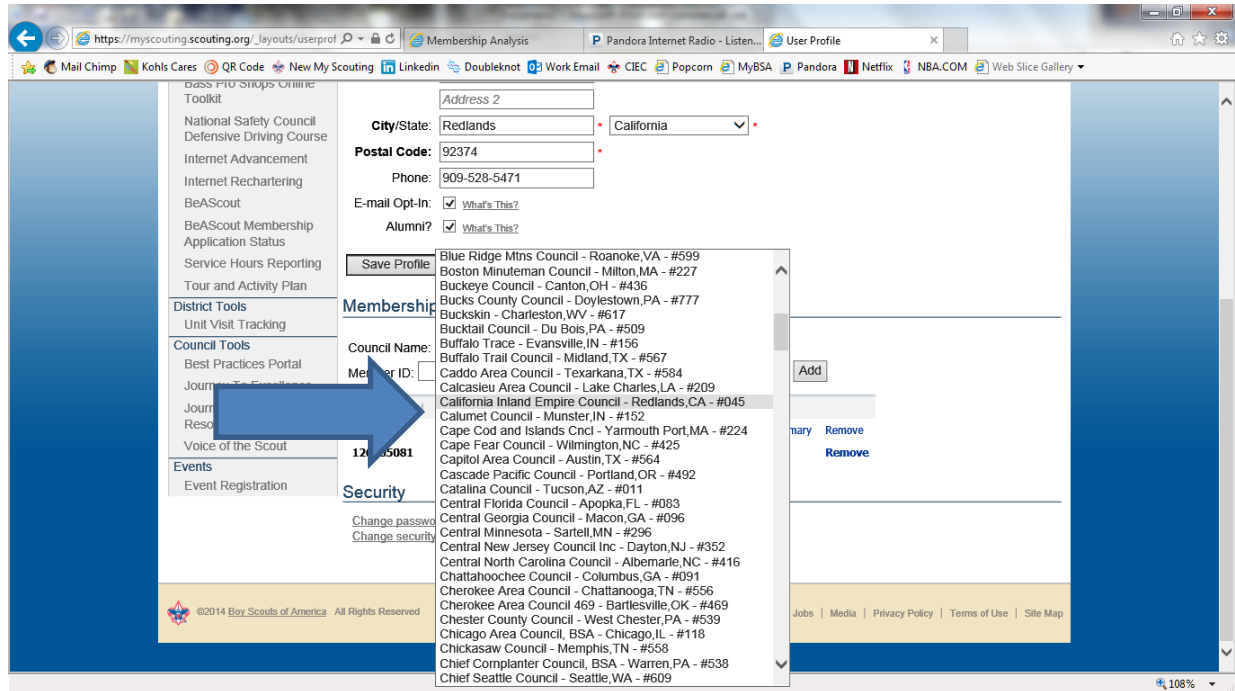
https://myscouting.scouting.org/_layouts/userprof
Membership Analysis
Pandora Internet Radio - Listen...
User Profile

Mail Chimp  Kohls Cares  QR Code  New My Scouting  Linkedin  Doubleknot  Work Email  CIEC  Popcorn  MyBSA  Pandora  Netflix  NBA.COM  Web Slice Gallery

Bass Pro Shops Online Toolkit
National Safety Council Defensive Driving Course
Internet Advancement
Internet Rechartering
BeAScout
BeAScout Membership Application Status
Service Hours Reporting
Tour and Activity Plan
District Tools
Unit Visit Tracking
Council Tools
Best Practices Portal
Journey To Excellence
Journ
Reso
Voice of the Scout
Events
Event Registration

Address 2
City/State: Redlands * California *
Postal Code: 92374 *
Phone: 909-528-5471
E-mail Opt-In: What's This?
Alumni? What's This?
Save Profile
Membership
Council Name:
Member ID:
Add
mary Remove
12 5081
Remove
Security
Change passwo
Change security

Blue Ridge Mtns Council - Roanoke,VA - #599
Boston Minuteman Council - Milton,MA - #227
Buckeye Council - Canton,OH - #436
Bucks County Council - Doylestown,PA - #777
Buckskin - Charleston,WV - #617
Bucktail Council - Du Bois,PA - #509
Buffalo Trace - Evansville,IN - #156
Buffalo Trail Council - Midland,TX - #567
Caddo Area Council - Texarkana,TX - #584
Calcasieu Area Council - Lake Charles,LA - #209
California Inland Empire Council - Redlands,CA - #045
Calumet Council - Munster,IN - #152
Cape Cod and Islands Cncl - Yarmouth Port,MA - #224
Cape Fear Council - Wilmington,NC - #425
Capitol Area Council - Austin,TX - #564
Cascade Pacific Council - Portland,OR - #492
Catalina Council - Tucson,AZ - #011
Central Florida Council - Apopka,FL - #083
Central Georgia Council - Macon,GA - #096
Central Minnesota - Sartell,MN - #296
Central New Jersey Council Inc - Dayton,NJ - #352
Central North Carolina Council - Albemarle,NC - #416
Chattahoochee Council - Columbus,GA - #091
Cherokee Area Council - Chattanooga,TN - #556
Cherokee Area Council 469 - Bartlesville,OK - #469
Chester County Council - West Chester,PA - #539
Chicago Area Council, BSA - Chicago,IL - #118
Chickasaw Council - Memphis,TN - #558
Chief Cornplanter Council, BSA - Warren,PA - #538
Chief Seattle Council - Seattle,WA - #609

©2014 Boy Scouts of America All Rights Reserved
Jobs | Media | Privacy Policy | Terms of Use | Site Map
108%